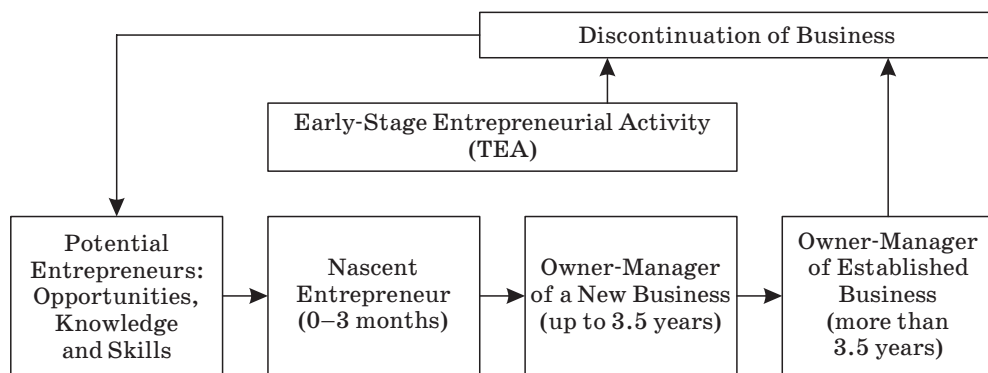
Discontinuation of Business

Early-Stage Entrepreneurial Activity (TEA)

Potential Entrepreneurs: Opportunities, Knowledge and Skills

Nascent Entrepreneur (0–3 months)

Owner-Manager of a New Business (up to 3.5 years)

Owner-Manager of Established Business (more than 3.5 years)